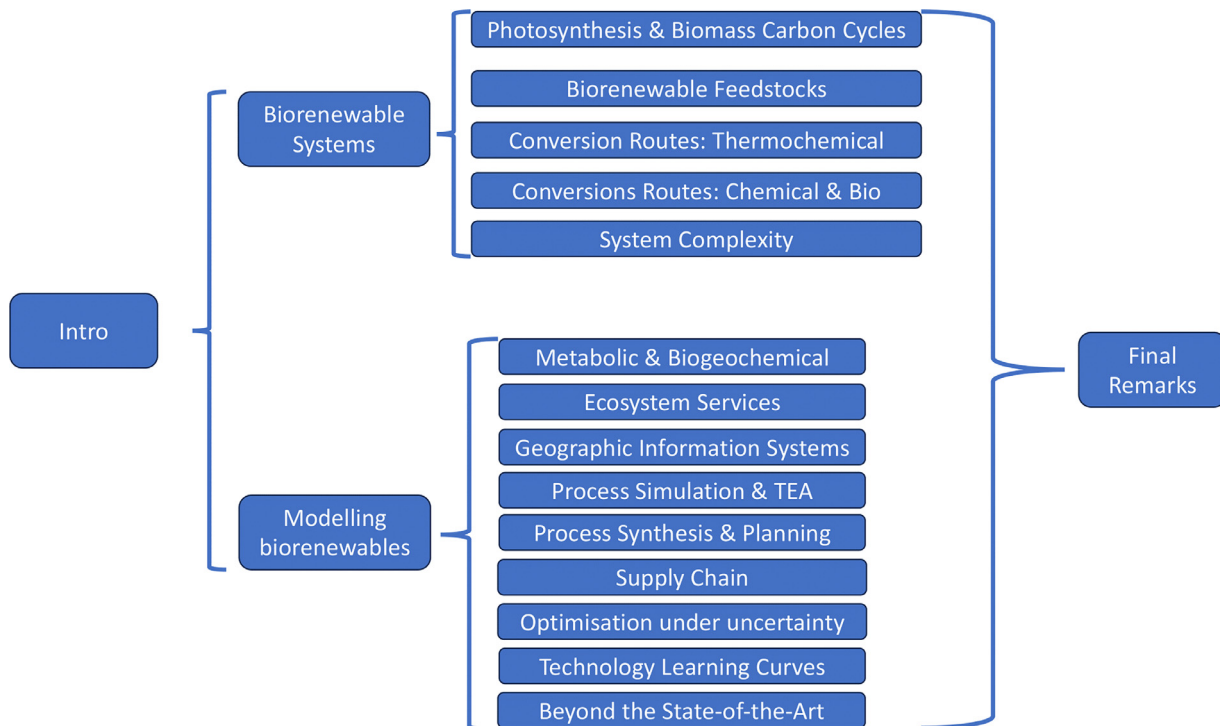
Intro

Biorenewable Systems

Photosynthesis & Biomass Carbon Cycles

Biorenewable Feedstocks

Conversion Routes: Thermochemical

Conversions Routes: Chemical & Bio

System Complexity

Modelling biorenewables

Metabolic & Biogeochemical

Ecosystem Services

Geographic Information Systems

Process Simulation & TEA

Process Synthesis & Planning

Supply Chain

Optimisation under uncertainty

Technology Learning Curves

Beyond the State-of-the-Art

Final Remarks